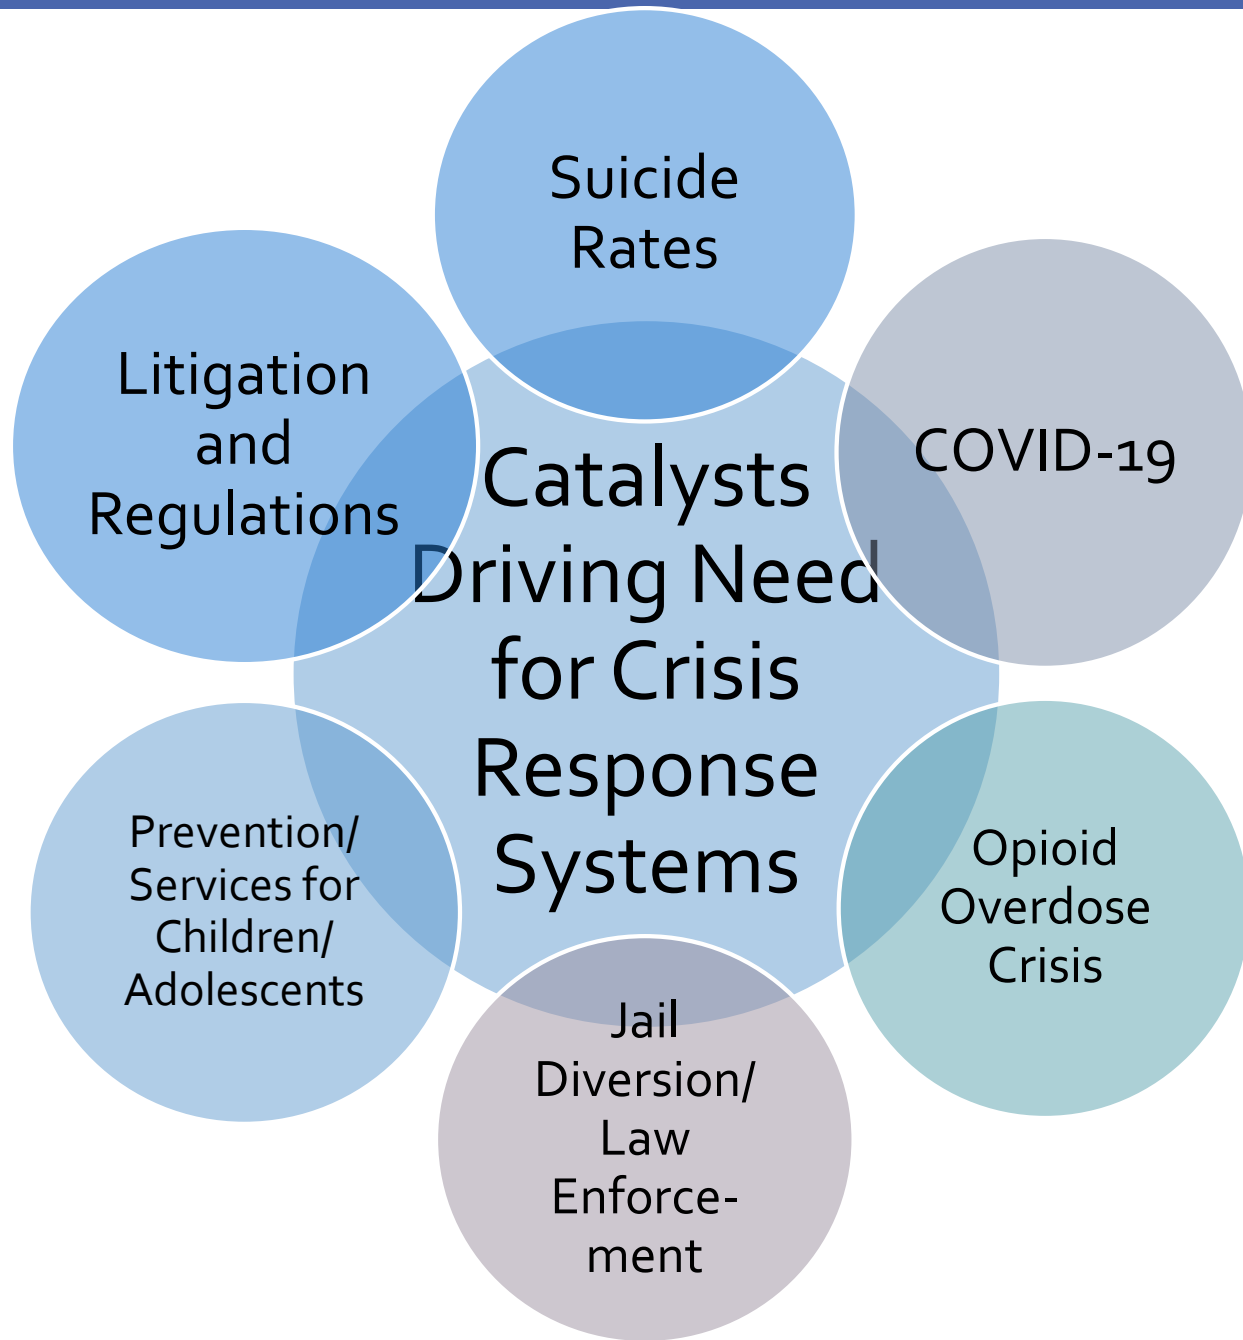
Suicide Rates

Litigation and Regulations

COVID-19

Catalysts Driving Need for Crisis Response Systems

Prevention/ Services for Children/ Adolescents

Opioid Overdose Crisis

Jail Diversion/ Law Enforcement